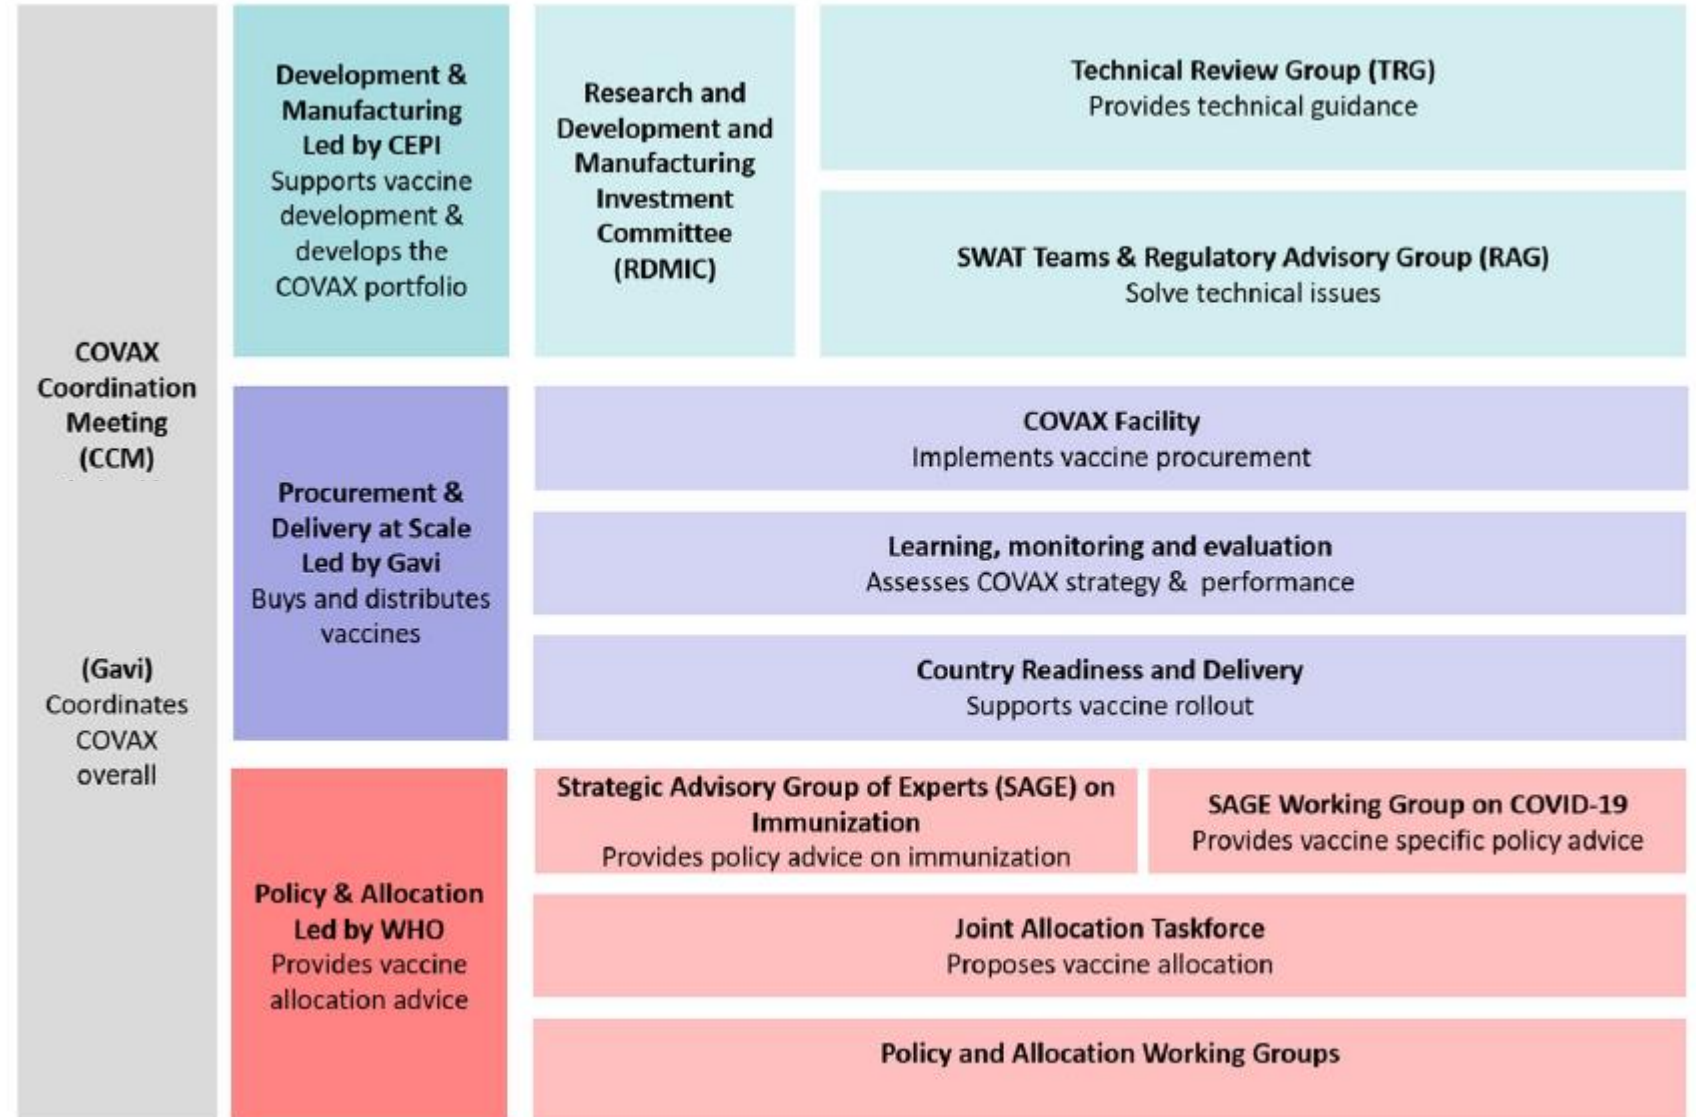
COVAX Coordination Meeting (CCM)

(Gavi) Coordinates COVAX overall

Development & Manufacturing Led by CEPI
Supports vaccine development & develops the COVAX portfolio

Research and Development and Manufacturing Investment Committee (RDMIC)

Technical Review Group (TRG)
Provides technical guidance

SWAT Teams & Regulatory Advisory Group (RAG)
Solve technical issues

Procurement & Delivery at Scale Led by Gavi
Buys and distributes vaccines

COVAX Facility
Implements vaccine procurement

Learning, monitoring and evaluation
Assesses COVAX strategy & performance

Country Readiness and Delivery
Supports vaccine rollout

Policy & Allocation Led by WHO
Provides vaccine allocation advice

Strategic Advisory Group of Experts (SAGE) on Immunization
Provides policy advice on immunization

SAGE Working Group on COVID-19
Provides vaccine specific policy advice

Joint Allocation Taskforce
Proposes vaccine allocation

Policy and Allocation Working Groups